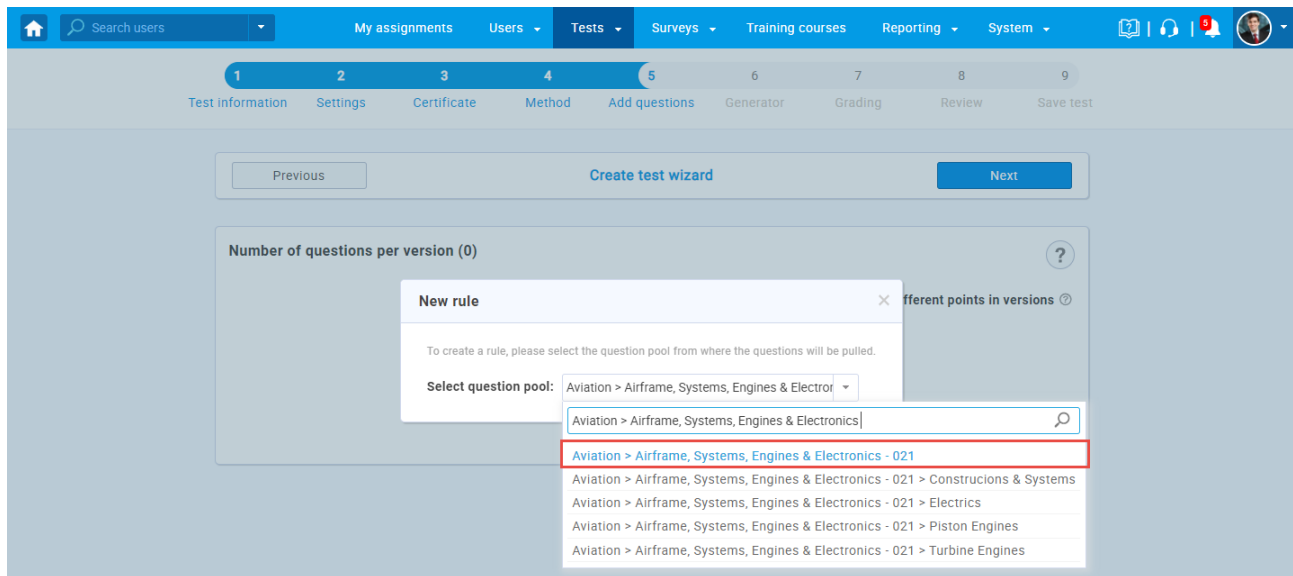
Search users

My assignments Users Tests Surveys Training courses Reporting System

5

1 Test information
2 Settings
3 Certificate
4 Method
5 Add questions
6 Generator
7 Grading
8 Review
9 Save test

Previous

Create test wizard

Next

Number of questions per version (0)

?

fferent points in versions

New rule

×

To create a rule, please select the question pool from where the questions will be pulled.

Select question pool: Aviation > Airframe, Systems, Engines & Electror

Aviation > Airframe, Systems, Engines & Electronics

Aviation > Airframe, Systems, Engines & Electronics - 021
Aviation > Airframe, Systems, Engines & Electronics - 021 > Construcions & Systems
Aviation > Airframe, Systems, Engines & Electronics - 021 > Electrics
Aviation > Airframe, Systems, Engines & Electronics - 021 > Piston Engines
Aviation > Airframe, Systems, Engines & Electronics - 021 > Turbine Engines